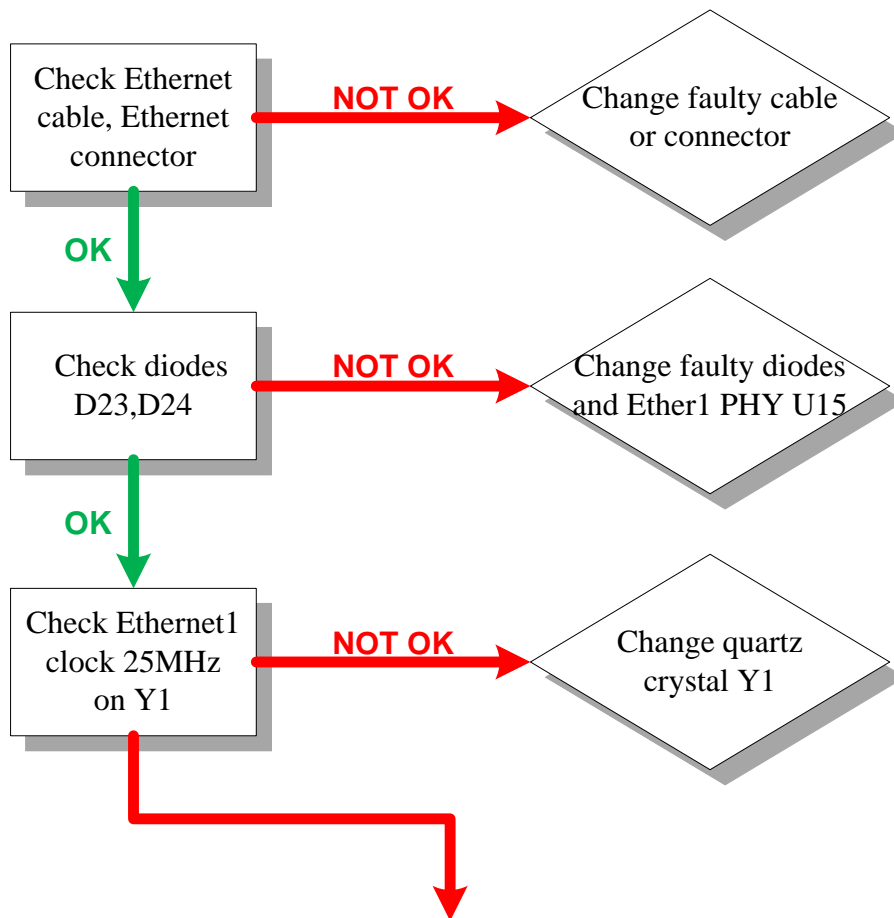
Check Ethernet cable, Ethernet connector

NOT OK

Change faulty cable or connector

OK

Check diodes D23,D24

NOT OK

Change faulty diodes and Ether1 PHY U15

OK

Check Ethernet1 clock 25MHz on Y1

NOT OK

Change quartz crystal Y1